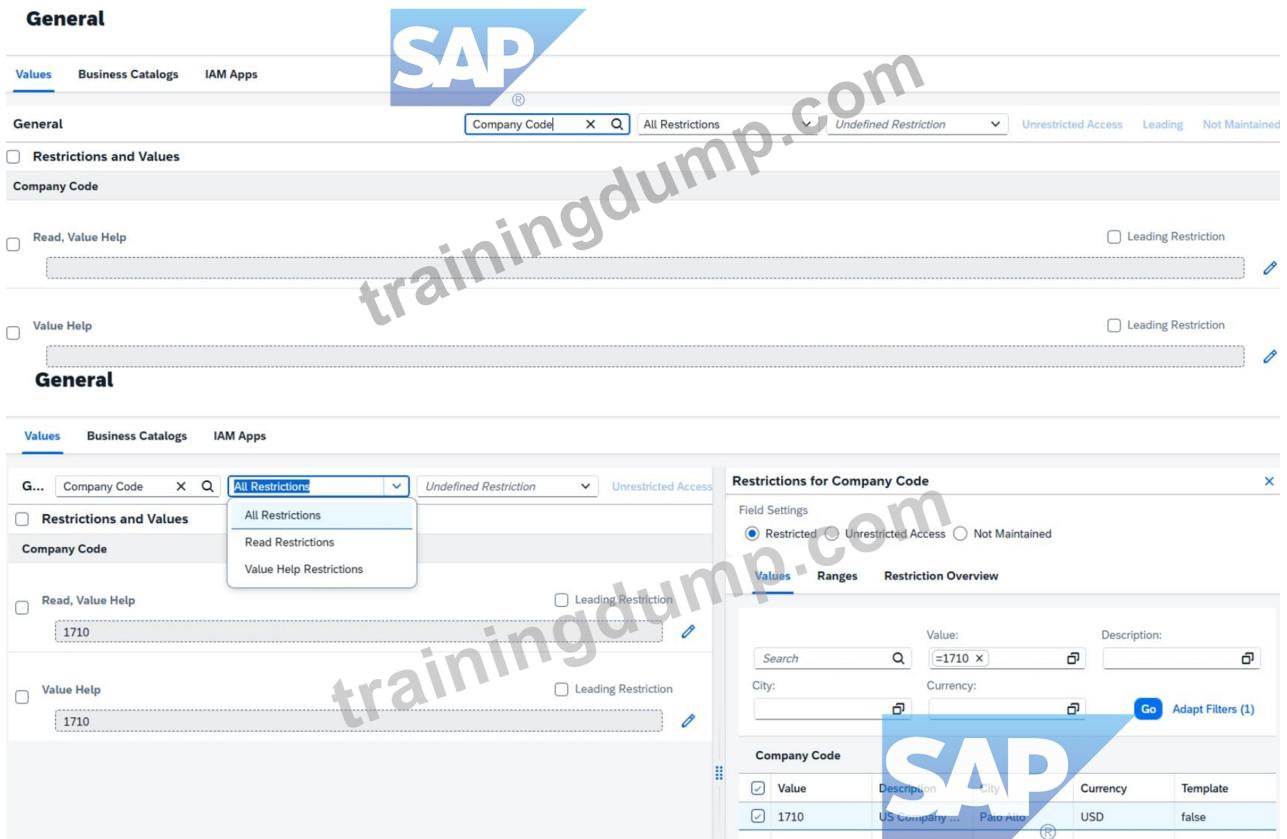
General

SAP®

trainingdump.com

Values Business Catalogs IAM Apps

General

Company Code

All Restrictions

Undefined Restriction

Unrestricted Access Leading Not Maintained

Restrictions and Values

Company Code

Read, Value Help

Leading Restriction

Value Help

Leading Restriction

General

Values Business Catalogs IAM Apps

G... Company Code

All Restrictions

Undefined Restriction

Unrestricted Access

Restrictions and Values

All Restrictions

Read Restrictions

Value Help Restrictions

Company Code

Read, Value Help

Leading Restriction

1710

Value Help

Leading Restriction

1710

trainingdump.com

Restrictions for Company Code

Field Settings

Restricted Unrestricted Access Not Maintained

Values Ranges Restriction Overview

Search

Value:

=1710

Description:

City:

Currency:

Go Adapt Filters (1)

Company Code

| Value | Description | City | Currency | Template |
|---|---|---|---|---|
| 1710 | US Company ... | Palo Alto | USD | false |

SAP®